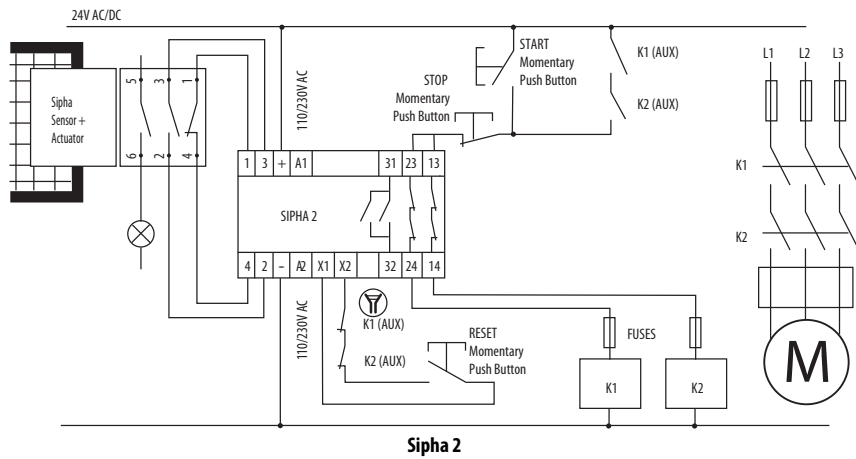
24V AC/DC

Sipha Sensor + Actuator

5 3 1

6 2 4

110/230V AC

START Momentary Push Button

STOP Momentary Push Button

K1 (AUX)

K2 (AUX)

L1 L2 L3

K1

K2

| 1 | 3 | + | A1 | 31 | 23 | 13 |
|---|---|---|---|---|---|---|

SIPHA 2

| 4 | 2 | – | A2 | X1 | X2 | 32 | 24 | 14 |
|---|---|---|---|---|---|---|---|---|

110/230V AC

K1 (AUX)

K2 (AUX)

RESET Momentary Push Button

FUSES

K1

K2

M

Sipha 2